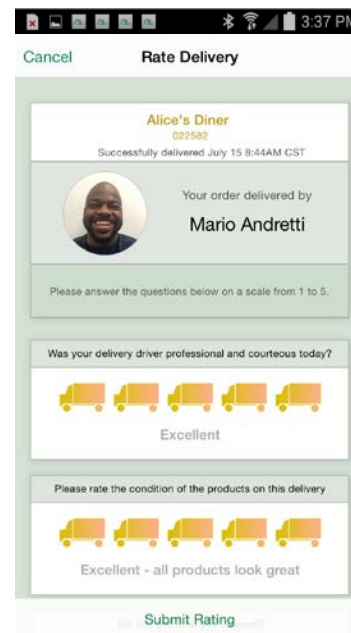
3:37 PM

Cancel

Rate Delivery

Alice's Diner

022582

Successfully delivered July 15 8:44AM CST

Your order delivered by

Mario Andretti

Please answer the questions below on a scale from 1 to 5.

Was your delivery driver professional and courteous today?

Excellent

Please rate the condition of the products on this delivery

Excellent - all products look great

Submit Rating